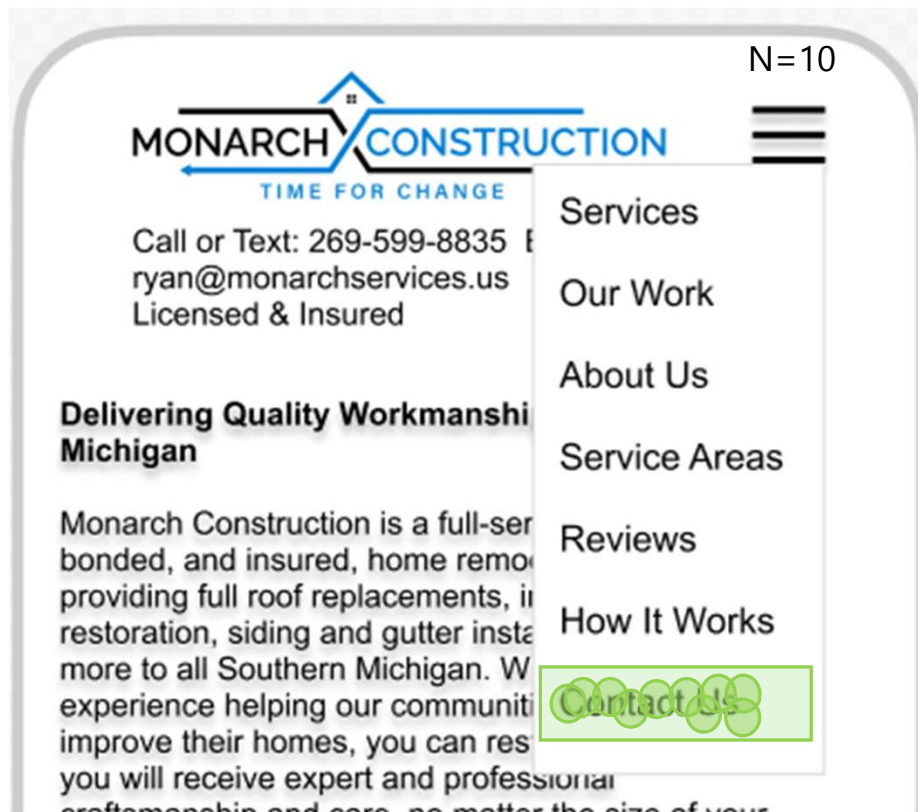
N=10

MONARCH CONSTRUCTION
TIME FOR CHANGE

Call or Text: 269-599-8835 E
ryan@monarchservices.us
Licensed & Insured

Delivering Quality Workmanshi
Michigan

Monarch Construction is a full-ser
bonded, and insured, home remo
providing full roof replacements, i
restoration, siding and gutter insta
more to all Southern Michigan. W
experience helping our communiti
improve their homes, you can res
you will receive expert and professional
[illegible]

Services
Our Work
About Us
Service Areas
Reviews
How It Works
Contact Us